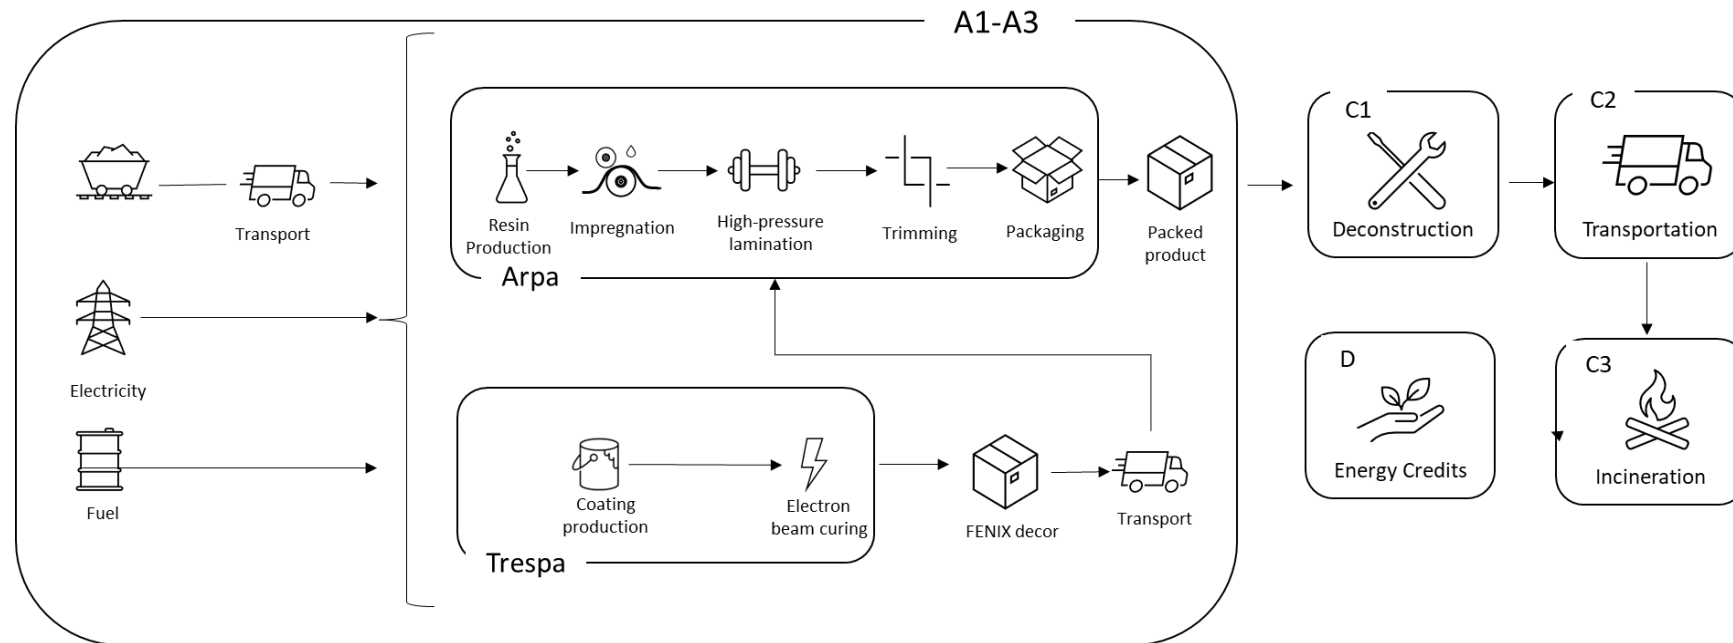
A1-A3

Transport

Electricity

Fuel

Resin Production

Impregnation

High-pressure lamination

Trimming

Packaging

Packed product

Arpa

Coating production

Electron beam curing

Trespa

FENIX decor

Transport

C1

Deconstruction

C2

Transportation

D

Energy Credits

C3

Incineration